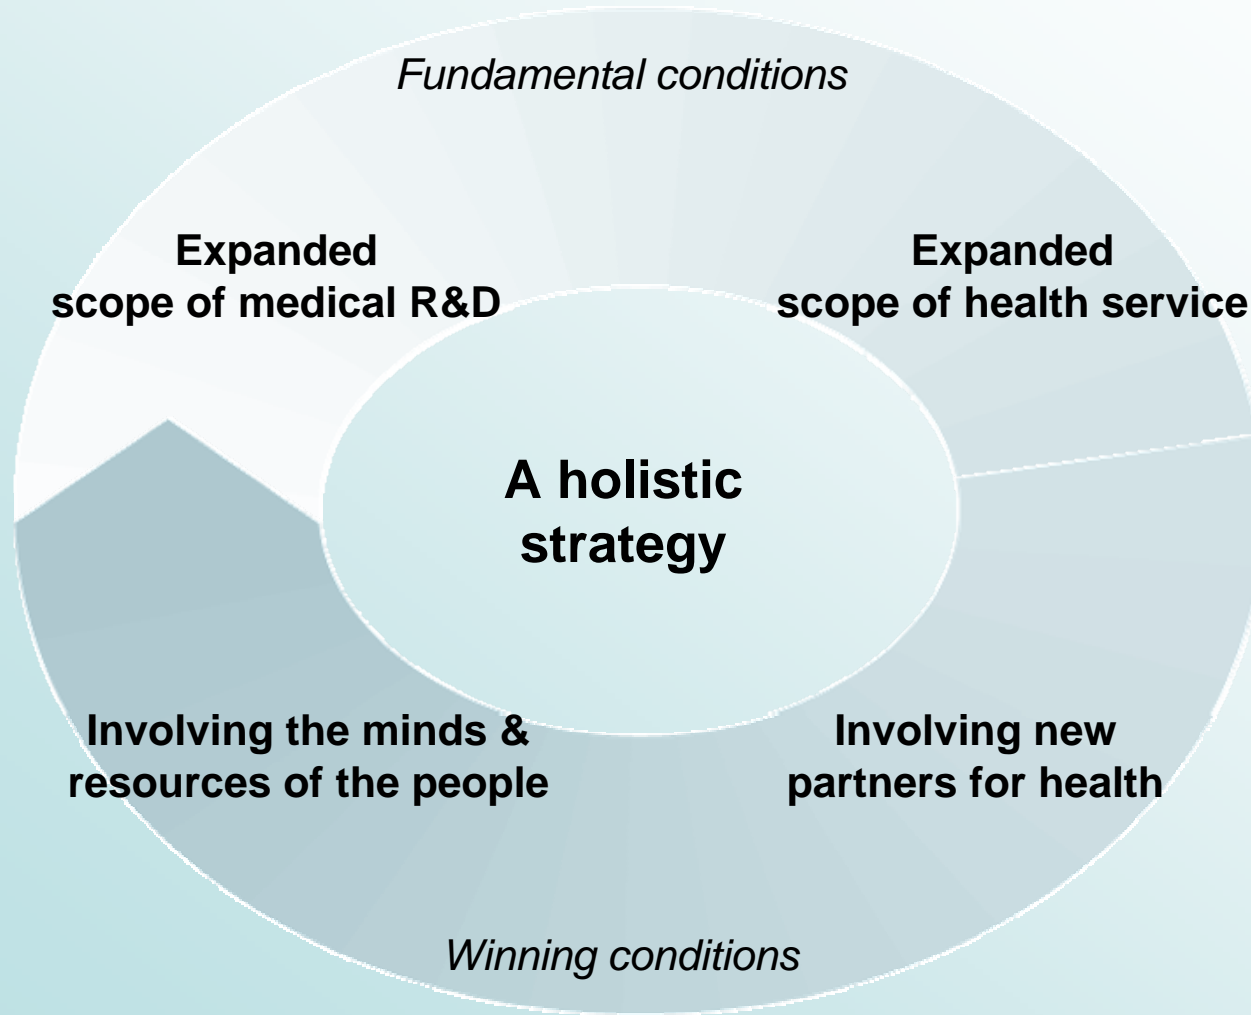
Fundamental conditions

Expanded scope of medical R&D

Expanded scope of health service

A holistic strategy

Involving the minds & resources of the people

Involving new partners for health

Winning conditions